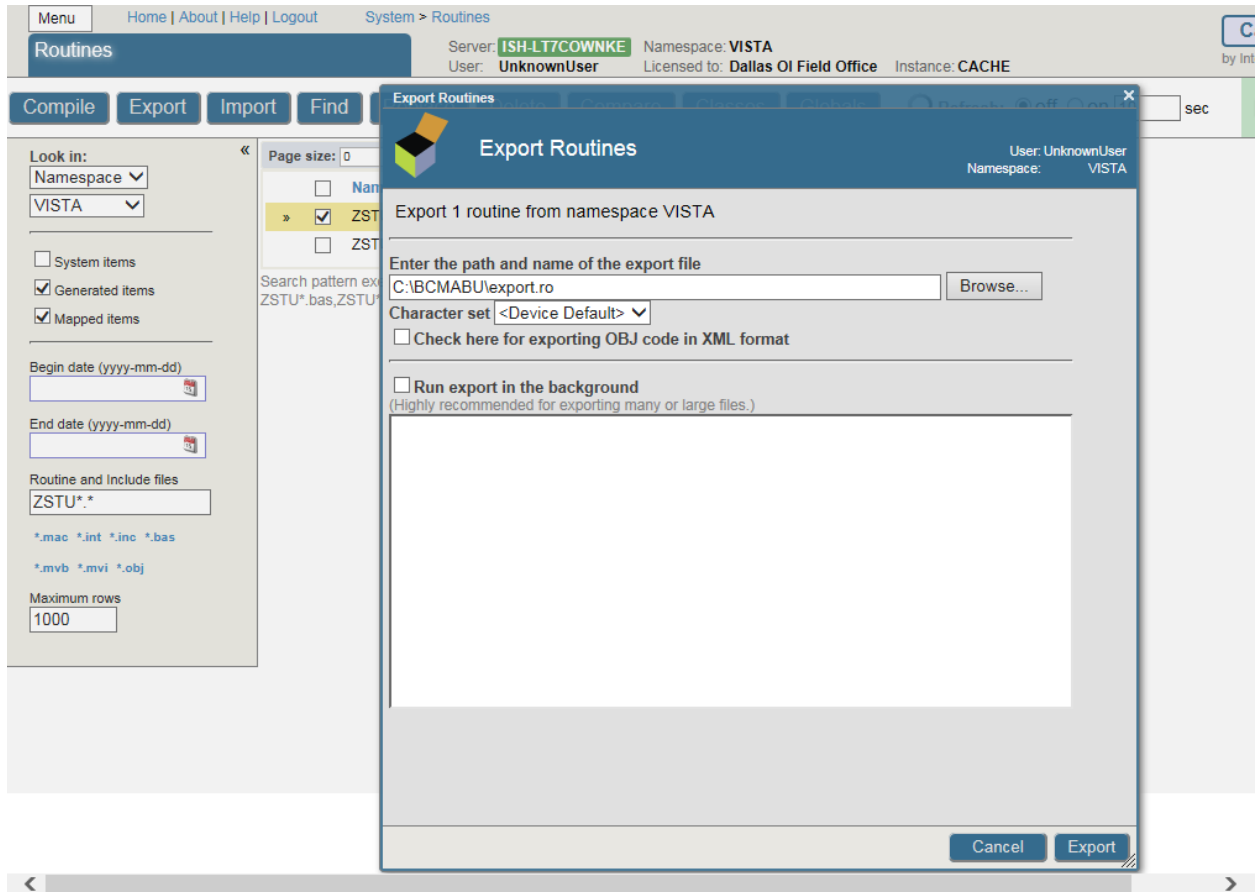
Menu Home | About | Help | Logout System > Routines

Routines

Server: ISH-LT7COWNKE Namespace: VISTA
User: UnknownUser Licensed to: Dallas OI Field Office Instance: CACHE

C
by Int

Compile Export Import Find

sec

«

Look in:
Namespace
VISTA

System items
Generated items
Mapped items

Begin date (yyyy-mm-dd)

End date (yyyy-mm-dd)

Routine and Include files
ZSTU*.*

*.mac *.int *.inc *.bas
*.mvb *.mvi *.obj

Maximum rows
1000

Page size: 0

Nam
» ZST
ZST

Search pattern ex
ZSTU*.bas,ZSTU*

Export Routines

Export Routines

User: UnknownUser
Namespace: VISTA

Export 1 routine from namespace VISTA

Enter the path and name of the export file
C:\BCMABU\export.ro
Browse...
Character set <Device Default>
Check here for exporting OBJ code in XML format

Run export in the background
(Highly recommended for exporting many or large files.)

Cancel Export